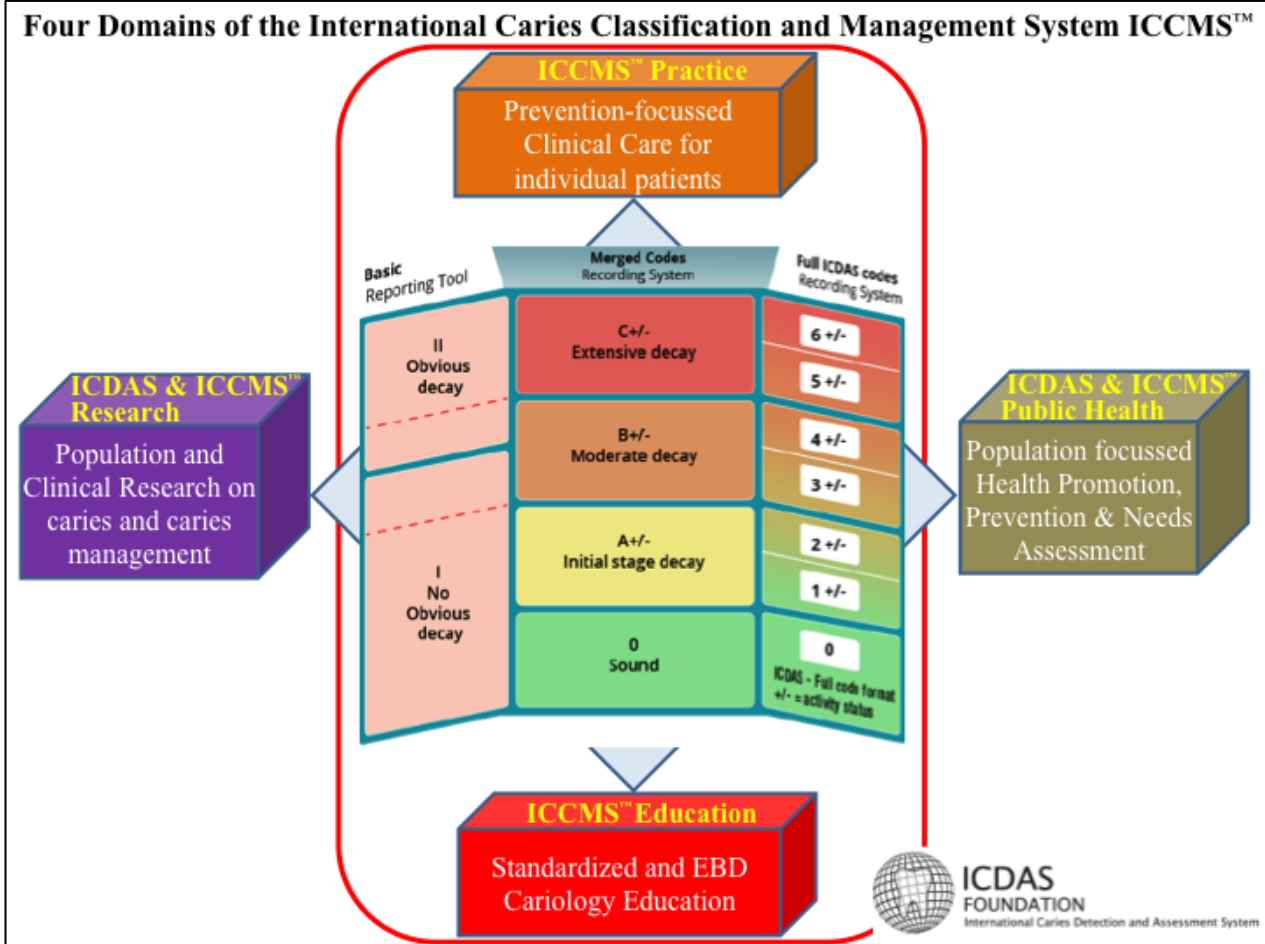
Four Domains of the International Caries Classification and Management System ICCMS™

ICCMS™ Practice

Prevention-focussed Clinical Care for individual patients

Basic Reporting Tool

Merged Codes Recording System

Full ICDAS codes Recording System

II Obvious decay

I No Obvious decay

C+/- Extensive decay

B+/- Moderate decay

A+/- Initial stage decay

0 Sound

6 +/-

5 +/-

4 +/-

3 +/-

2 +/-

1 +/-

0

ICDAS - Full code format +/- = activity status

ICDAS & ICCMS™ Research

Population and Clinical Research on caries and caries management

ICDAS & ICCMS™ Public Health

Population focussed Health Promotion, Prevention & Needs Assessment

ICCMS™ Education

Standardized and EBD Cariology Education

ICDAS FOUNDATION
International Caries Detection and Assessment System